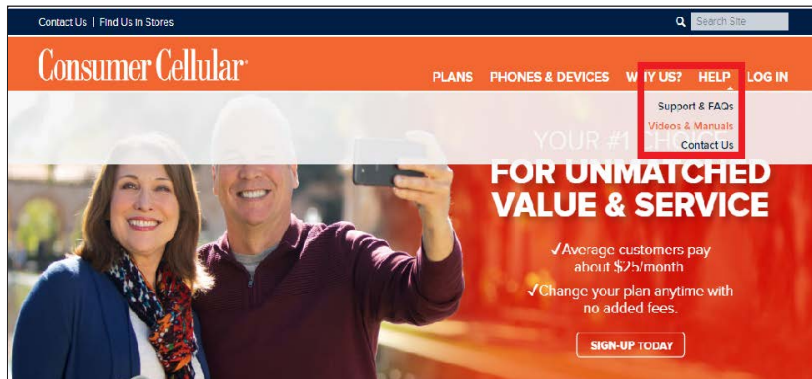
Contact Us | Find Us In Stores

Search Site

Consumer Cellular

PLANS PHONES & DEVICES W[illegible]Y US? HELP LOG IN

Support & FAQs
Videos & Manuals
Contact Us

YOUR #1 CHOICE
FOR UNMATCHED VALUE & SERVICE

✓Average customers pay about $25/month

✓Change your plan anytime with no added fees.

SIGN-UP TODAY